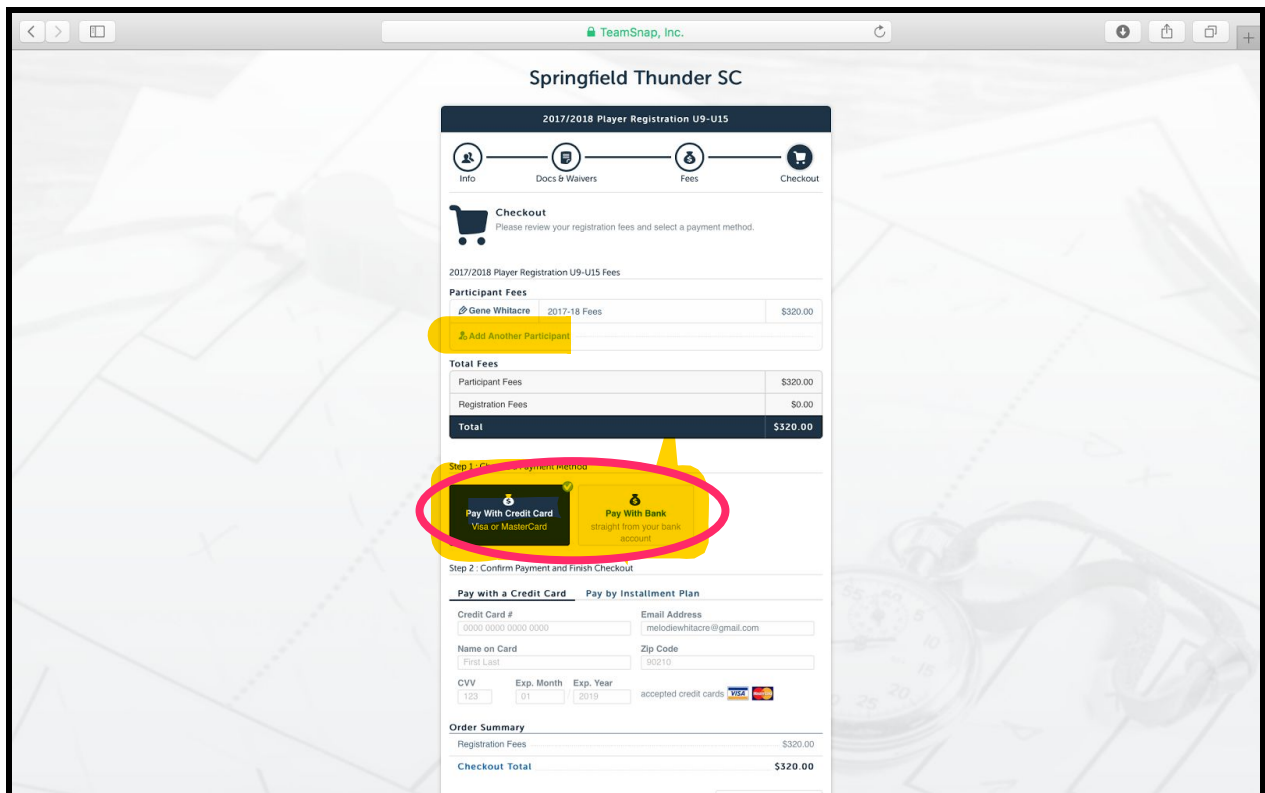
TeamSnap, Inc.

Springfield Thunder SC

2017/2018 Player Registration U9-U15

Info
Docs & Waivers
Fees
Checkout

Checkout
Please review your registration fees and select a payment method.

2017/2018 Player Registration U9-U15 Fees

Participant Fees

| Gene Whitacre | 2017-18 Fees | $320.00 |
|---|---|---|

Add Another Participant

Total Fees

| Participant Fees | $320.00 |
|---|---|
| Registration Fees | $0.00 |
| Total | $320.00 |

Step 1. Ch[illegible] Payment Method

Pay With Credit Card
Visa or MasterCard

Pay With Bank
straight from your bank account

Step 2 : Confirm Payment and Finish Checkout

Pay with a Credit Card
Pay by Installment Plan

Credit Card #
0000 0000 0000 0000

Email Address
melodiewhitacre@gmail.com

Name on Card
First Last

Zip Code
90210

CVV
123

Exp. Month
01

Exp. Year
2019

accepted credit cards

Order Summary

Registration Fees $320.00

Checkout Total $320.00